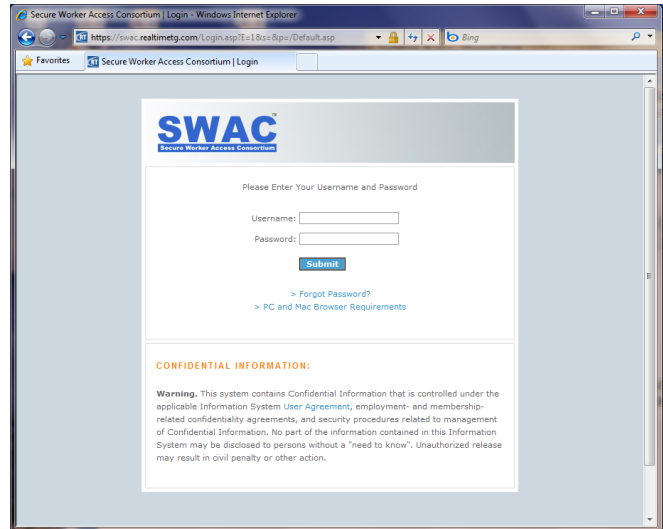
Secure Worker Access Consortium | Login - Windows Internet Explorer

https://swac.realtimetg.com/Login.asp?E=1&s=&p=/Default.asp

Bing

Favorites

Secure Worker Access Consortium | Login

SWAC™
Secure Worker Access Consortium

Please Enter Your Username and Password

Username:

Password:

Submit

> Forgot Password?
> PC and Mac Browser Requirements

CONFIDENTIAL INFORMATION:

**Warning.** This system contains Confidential Information that is controlled under the applicable Information System User Agreement, employment- and membership-related confidentiality agreements, and security procedures related to management of Confidential Information. No part of the information contained in this Information System may be disclosed to persons without a "need to know". Unauthorized release may result in civil penalty or other action.